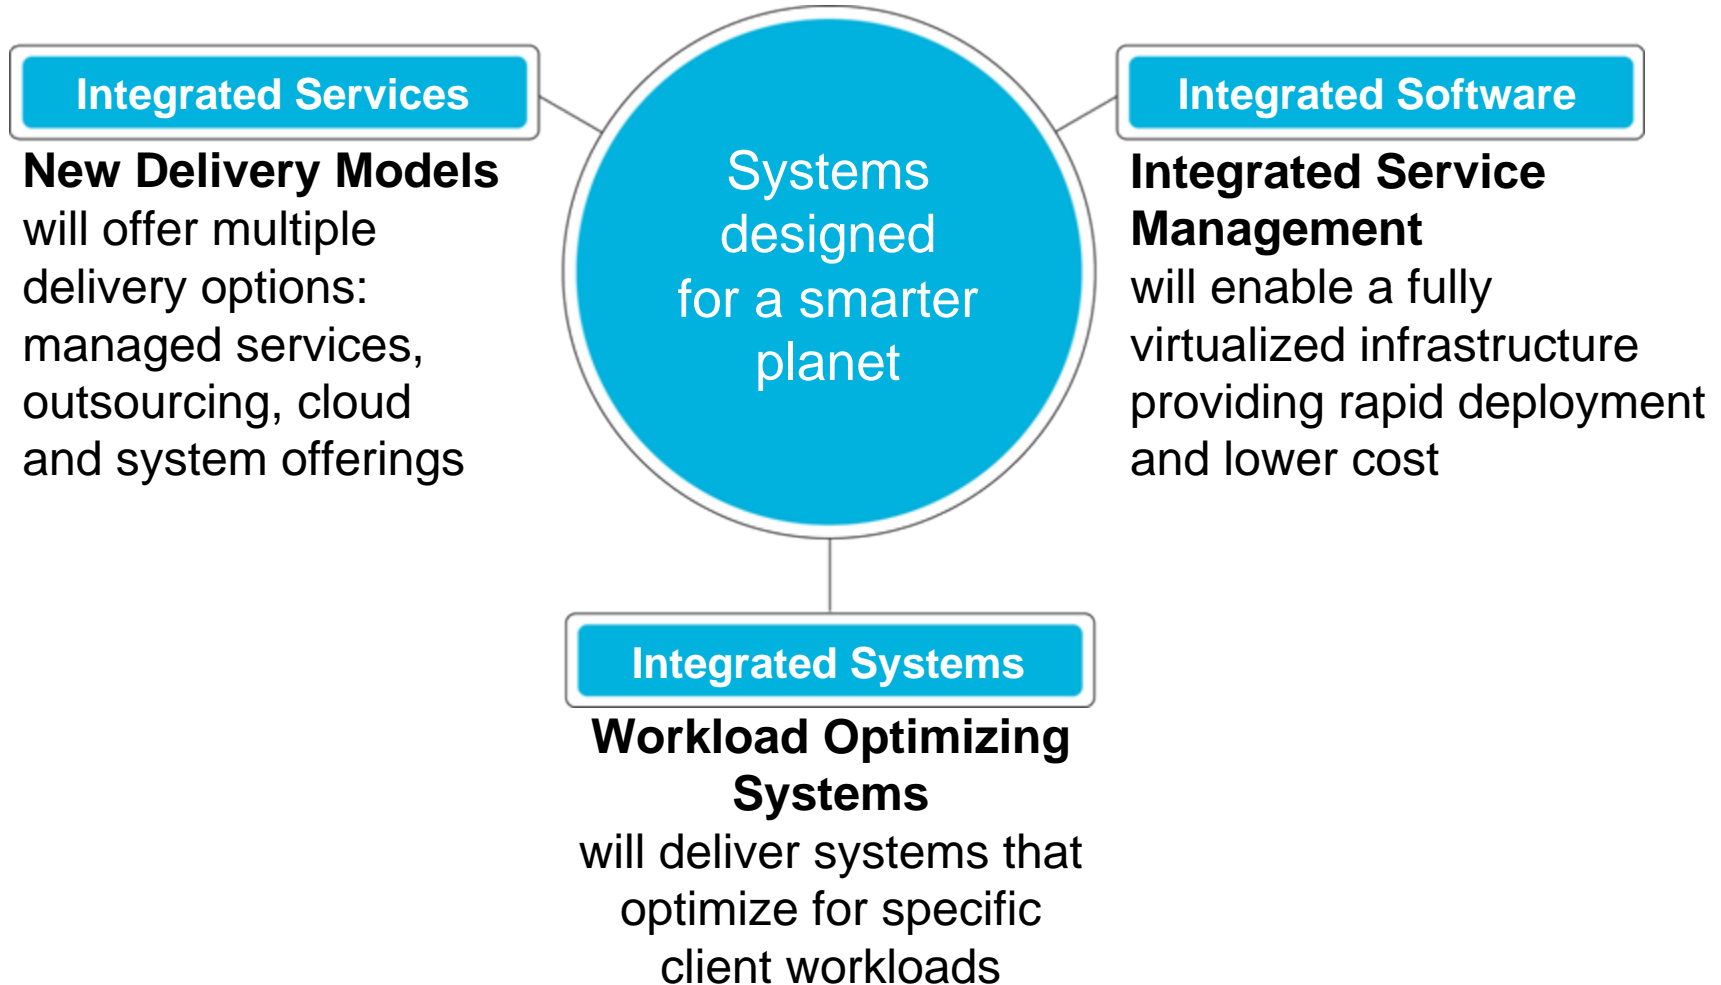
Integrated Services

New Delivery Models will offer multiple delivery options: managed services, outsourcing, cloud and system offerings

Systems designed for a smarter planet

Integrated Software

Integrated Service Management will enable a fully virtualized infrastructure providing rapid deployment and lower cost

Integrated Systems

Workload Optimizing Systems will deliver systems that optimize for specific client workloads